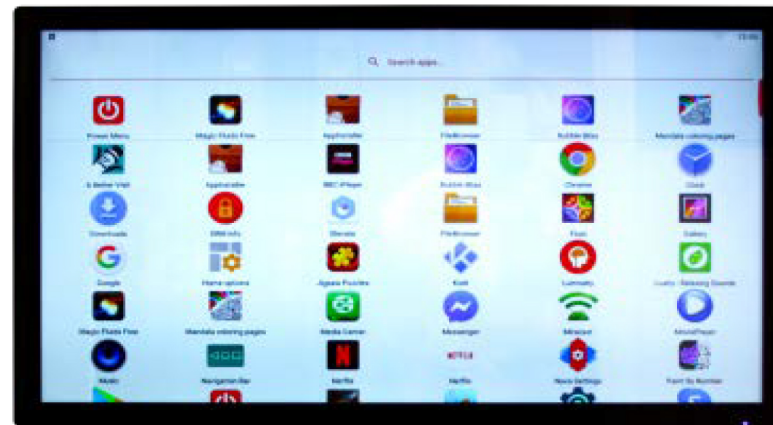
13:06

Search apps...

Power Menu
Magic Fluids Free
AppInstaller
FileBrowser
Bubble Blast
Mandala coloring pages

A Better Visit
AppInstaller
BBC iPlayer
Bubble Blast
Chrome
Clock

Downloads
DRM Info
Elevate
FileBrowser
Flow
Gallery

Google
Home options
Jigsaw Puzzles
Kodi
Lumosity
Lucky - Relaxing Sounds

Magic Fluids Free
Mandala coloring pages
Media Center
Messenger
Miracast
MoviePlayer

Music
Navigation Bar
Netflix
Netflix
Nova Settings
Paint By Number